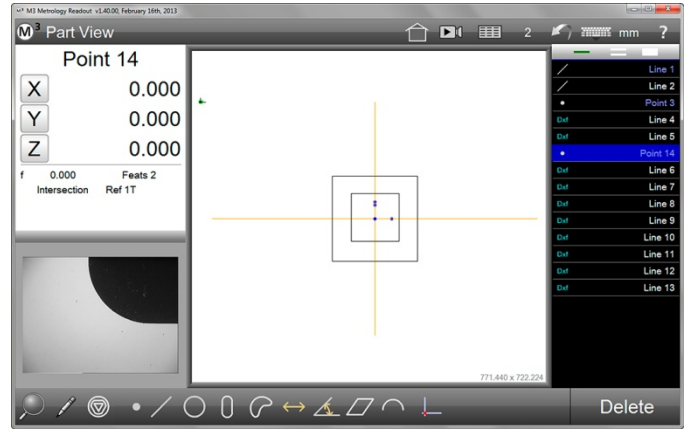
M3 Metrology Readout v1.40.00, February 16th, 2013

M³ Part View

2 mm ?

Point 14

X 0.000

Y 0.000

Z 0.000

f 0.000 Feats 2

Intersection Ref 1T

771.440 x 722.224

Line 1

Line 2

Point 3

Dxf Line 4

Dxf Line 5

Point 14

Dxf Line 6

Dxf Line 7

Dxf Line 8

Dxf Line 9

Dxf Line 10

Dxf Line 11

Dxf Line 12

Dxf Line 13

Delete